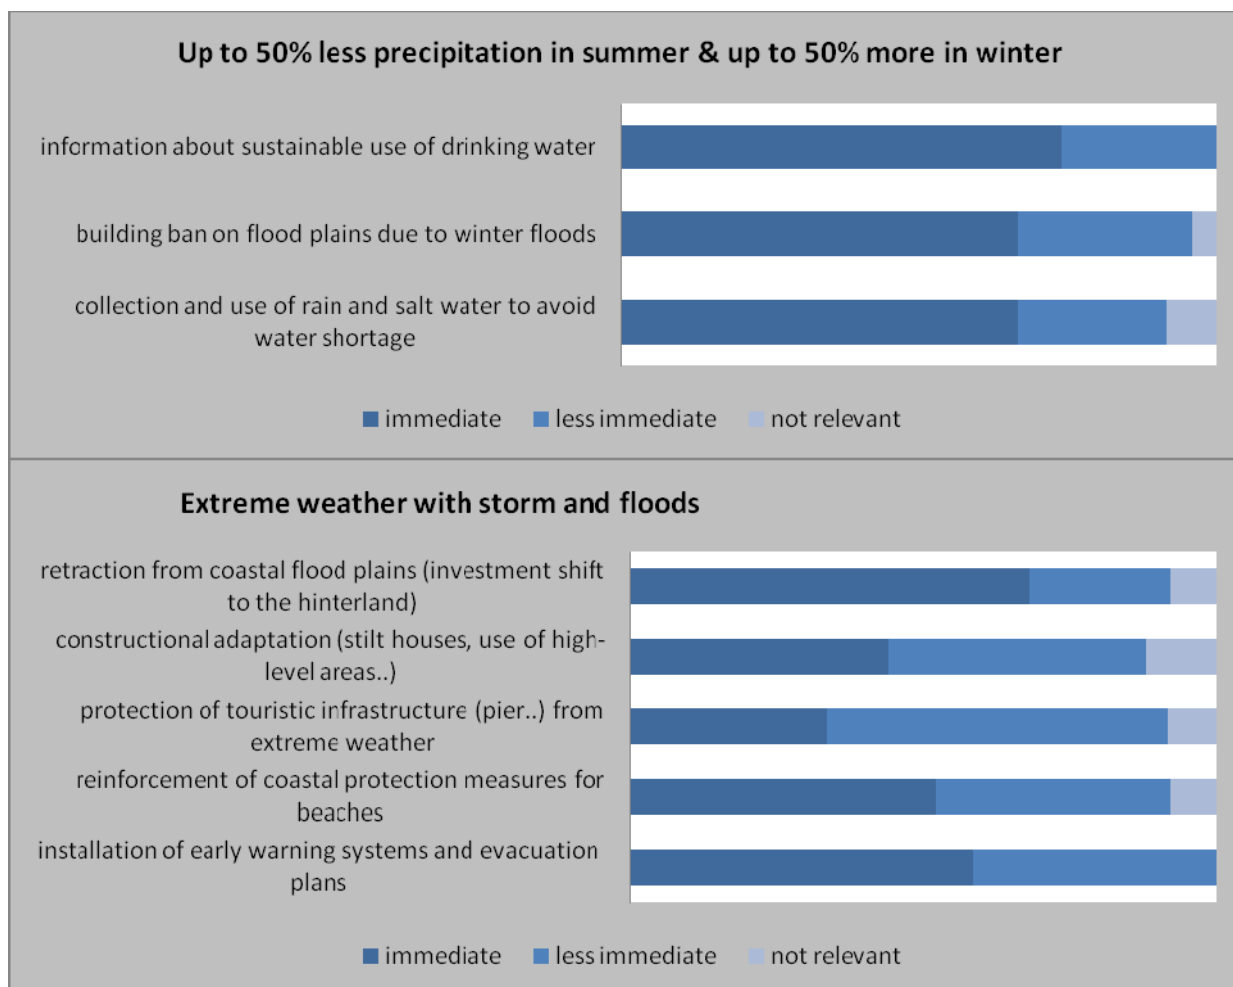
Up to 50% less precipitation in summer & up to 50% more in winter

information about sustainable use of drinking water

building ban on flood plains due to winter floods

collection and use of rain and salt water to avoid water shortage

immediate less immediate not relevant

Extreme weather with storm and floods

retraction from coastal flood plains (investment shift to the hinterland)

constructional adaptation (stilt houses, use of high-level areas..)

protection of touristic infrastructure (pier..) from extreme weather

reinforcement of coastal protection measures for beaches

installation of early warning systems and evacuation plans

immediate less immediate not relevant